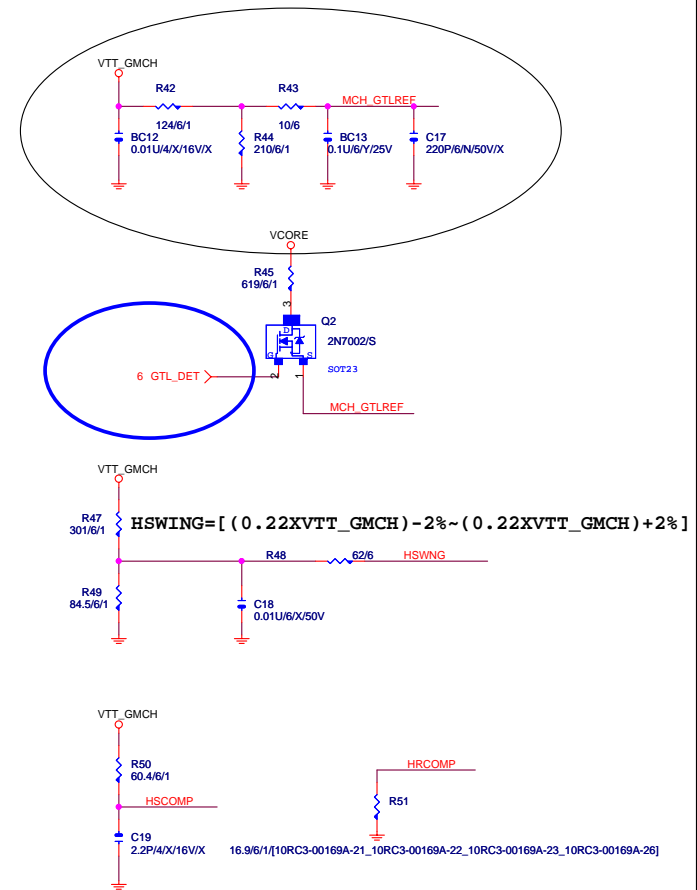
VTT_GMCH

R42
124/6/1

R43
10/6

MCH_GTLREF

BC12
0.01U/4/X/16V/X

R44
210/6/1

BC13
0.1U/6/Y/25V

C17
220P/6/N/50V/X

VCORE

R45
619/6/1

3

Q2

D

2N7002/S

G

S

SOT23

6 GTL_DET

2

1

MCH_GTLREF

VTT_GMCH

R47
301/6/1

HSWING=[(0.22XVTT_GMCH)-2%~(0.22XVTT_GMCH)+2%]

R48

62/6

HSWNG

R49
84.5/6/1

C18
0.01U/6/X/50V

VTT_GMCH

R50
60.4/6/1

HSCOMP

HRCOMP

R51

C19
2.2P/4/X/16V/X

16.9/6/1/[10RC3-00169A-21_10RC3-00169A-22_10RC3-00169A-23_10RC3-00169A-26]